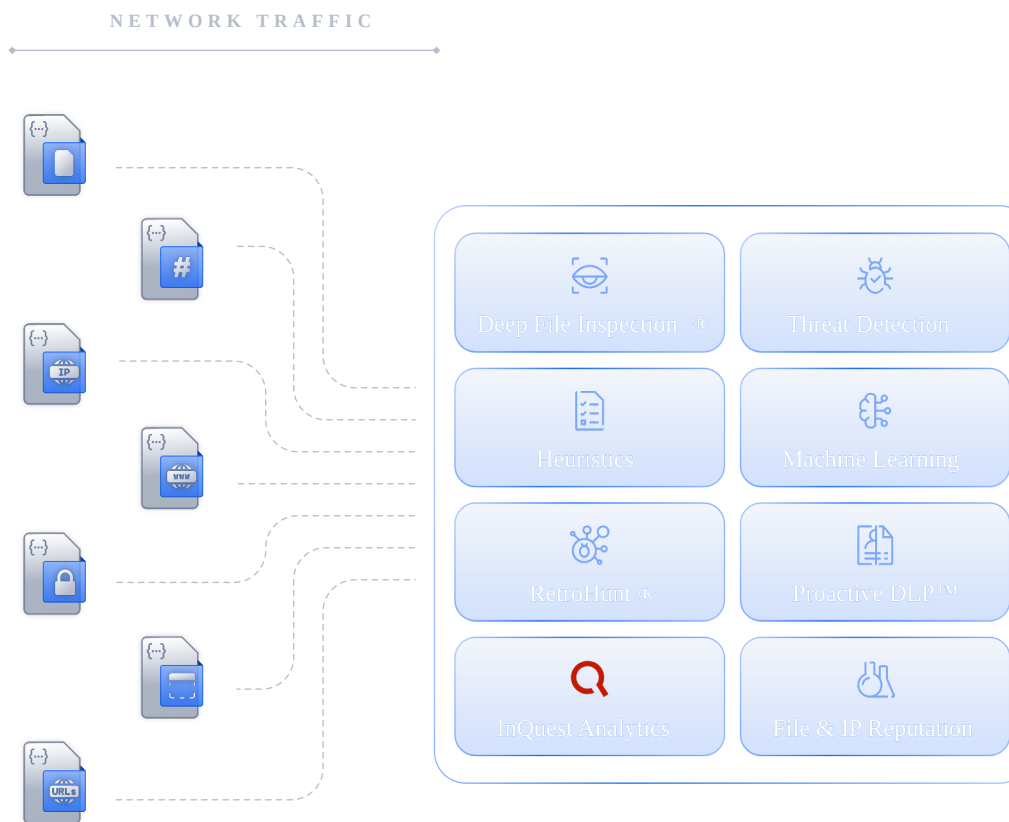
NETWORK TRAFFIC

{...}

{...}

#

{...}

IP

{...}

www

{...}

{...}

{...}

URLs

Deep File Inspection ®

Threat Detection

Heuristics

Machine Learning

RetroHunt ®

Proactive DLP™

InQuest Analytics

File & IP Reputation